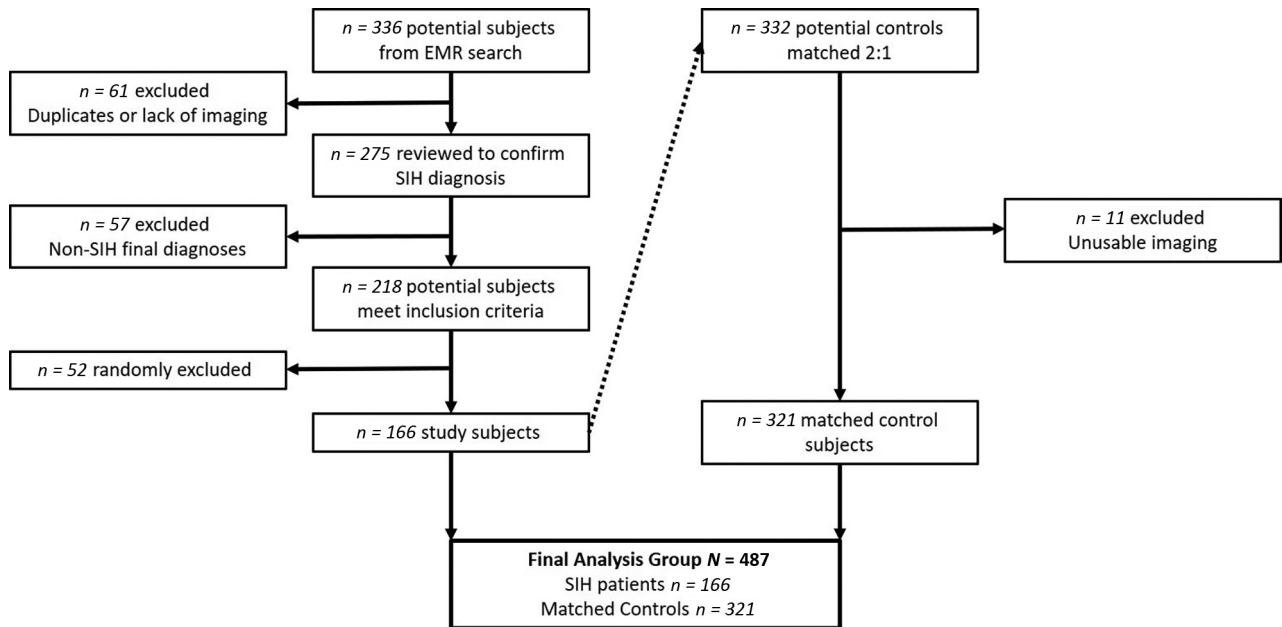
n = 336 potential subjects from EMR search

n = 61 excluded
Duplicates or lack of imaging

n = 275 reviewed to confirm SIH diagnosis

n = 57 excluded
Non-SIH final diagnoses

n = 218 potential subjects meet inclusion criteria

n = 52 randomly excluded

n = 166 study subjects

n = 332 potential controls matched 2:1

n = 11 excluded
Unusable imaging

n = 321 matched control subjects

**Final Analysis Group N = 487**
SIH patients n = 166
Matched Controls n = 321